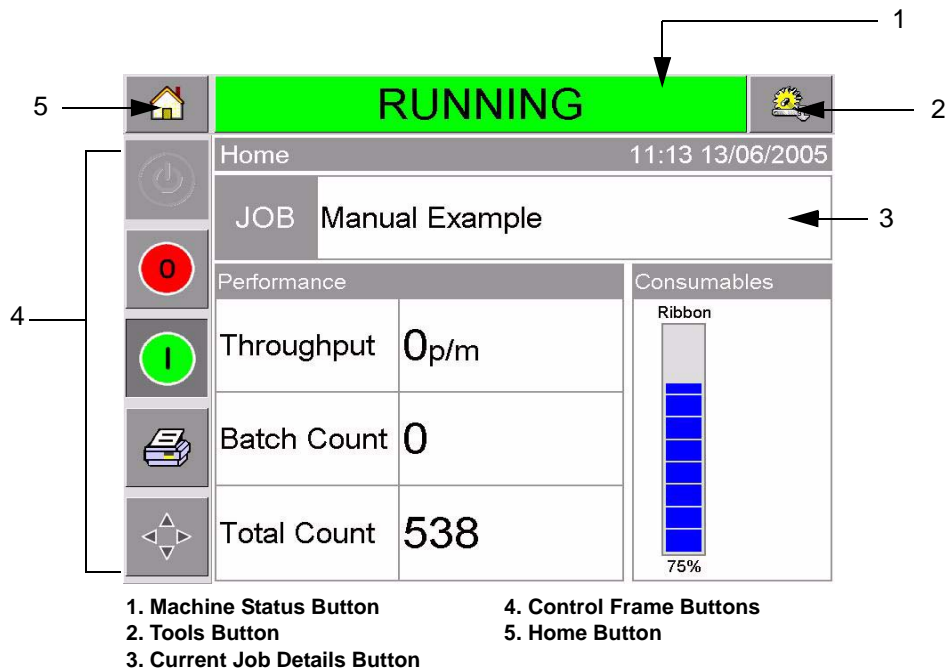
1

5

RUNNING

2

Home 11:13 13/06/2005

JOB Manual Example

3

4

O

I

Performance

| Throughput | 0p/m |
|---|---|
| Batch Count | 0 |
| Total Count | 538 |

Consumables

Ribbon

75%

1. Machine Status Button
2. Tools Button
3. Current Job Details Button

4. Control Frame Buttons
5. Home Button